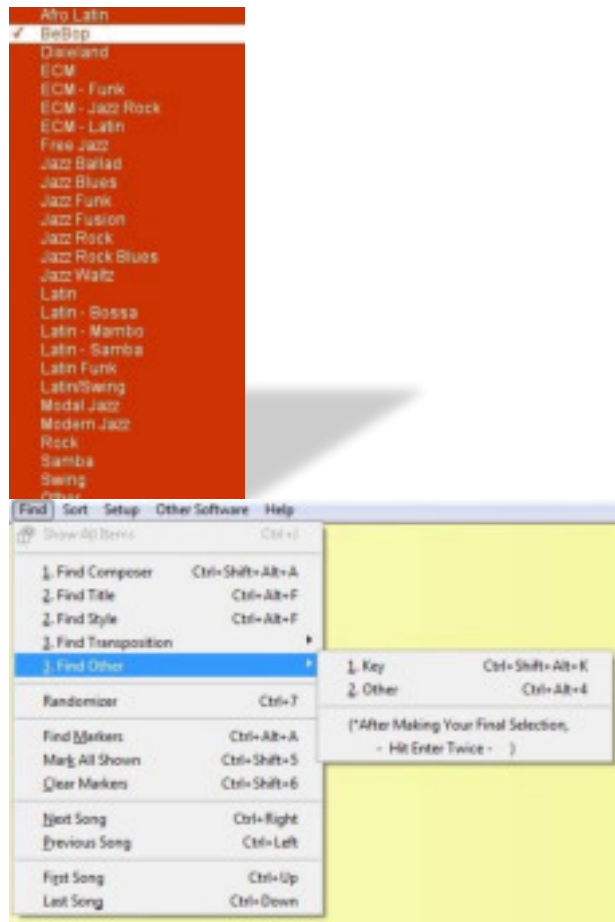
Afro Latin
✓ BeBop
Dixieland
ECM
ECM - Funk
ECM - Jazz Rock
ECM - Latin
Free Jazz
Jazz Ballad
Jazz Blues
Jazz Funk
Jazz Fusion
Jazz Rock
Jazz Rock Blues
Jazz Waltz
Latin
Latin - Bossa
Latin - Mambo
Latin - Samba
Latin Funk
Latin/Swing
Modal Jazz
Modern Jazz
Rock
Samba
Swing
Other

Find Sort Setup Other Software Help

Show All Items Ctrl+J
1. Find Composer Ctrl+Shift+Alt+A
2. Find Title Ctrl+Alt+F
2. Find Style Ctrl+Alt+F
3. Find Transposition
3. Find Other
Randomizer Ctrl+7
Find Markers Ctrl+Alt+A
Mark All Shown Ctrl+Shift+5
Clear Markers Ctrl+Shift+6
Next Song Ctrl+Right
Previous Song Ctrl+Left
First Song Ctrl+Up
Last Song Ctrl+Down

1. Key Ctrl+Shift+Alt+K
2. Other Ctrl+Alt+4
(*After Making Your Final Selection, - Hit Enter Twice - )